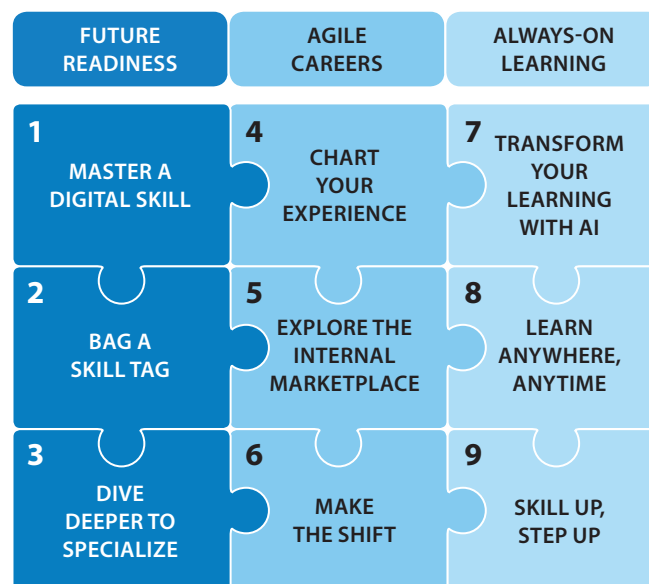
| FUTURE READINESS | AGILE CAREERS | ALWAYS-ON LEARNING |
|---|---|---|
| 1 MASTER A DIGITAL SKILL | 4 CHART YOUR EXPERIENCE | 7 TRANSFORM YOUR LEARNING WITH AI |
| 2 BAG A SKILL TAG | 5 EXPLORE THE INTERNAL MARKETPLACE | 8 LEARN ANYWHERE, ANYTIME |
| 3 DIVE DEEPER TO SPECIALIZE | 6 MAKE THE SHIFT | 9 SKILL UP, STEP UP |